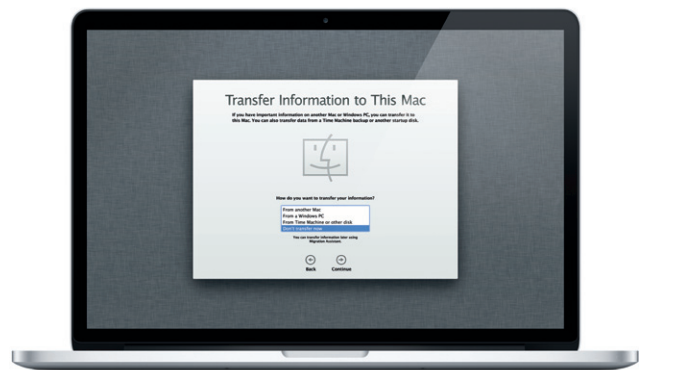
Transfer Information to This Mac

If you have important information on another Mac or Windows PC, you can transfer it to this Mac. You can also transfer data from a Time Machine backup or another startup disk.

How do you want to transfer your information?

From another Mac
From a Windows PC
From Time Machine or other disk
Don't transfer now

You can transfer information later using Migration Assistant.

Back
Continue